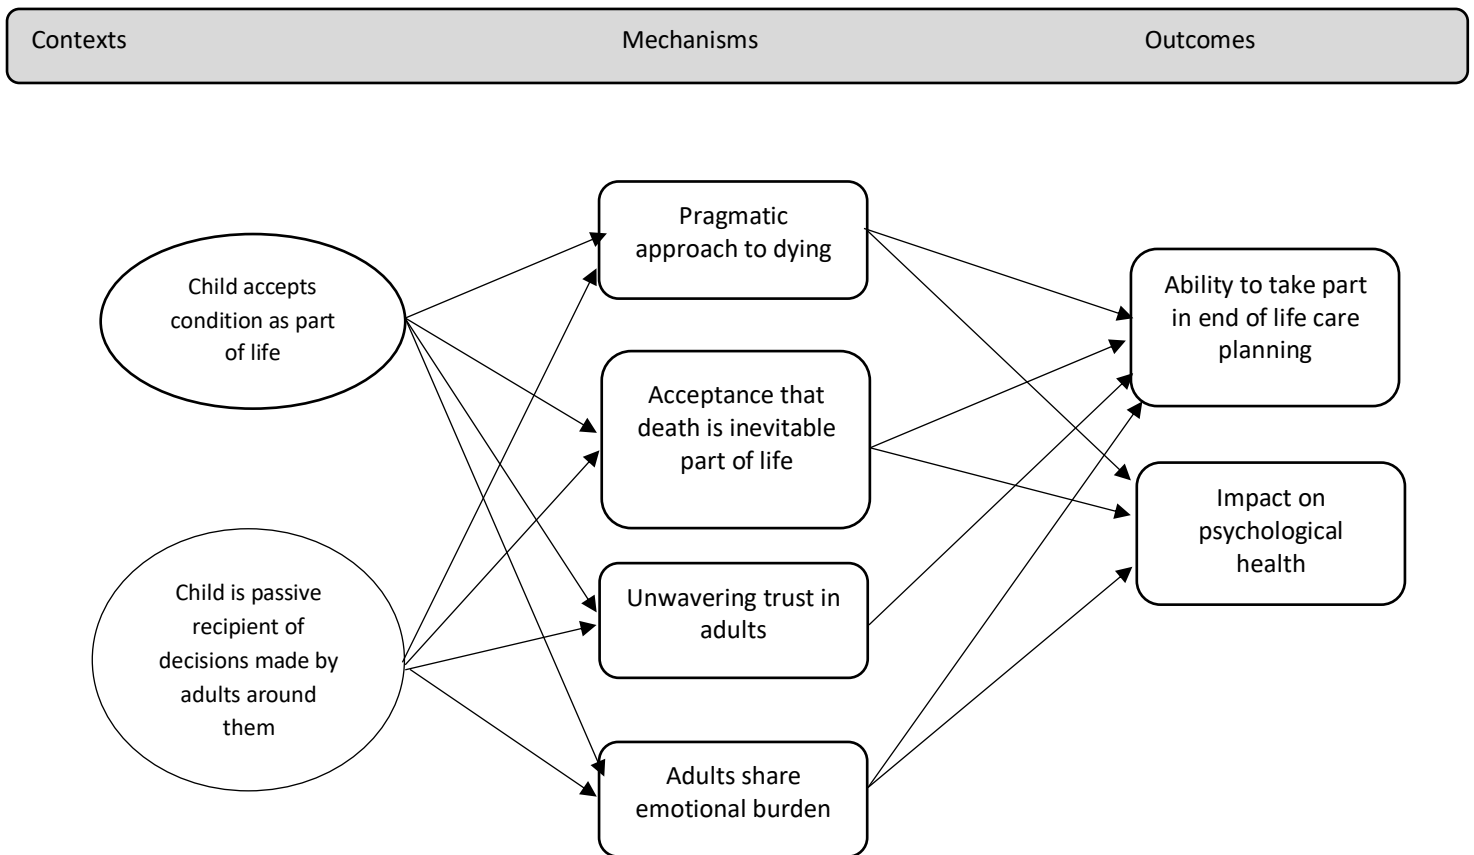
Contexts

Mechanisms

Outcomes

Child accepts condition as part of life

Child is passive recipient of decisions made by adults around them

Pragmatic approach to dying

Acceptance that death is inevitable part of life

Unwavering trust in adults

Adults share emotional burden

Ability to take part in end of life care planning

Impact on psychological health